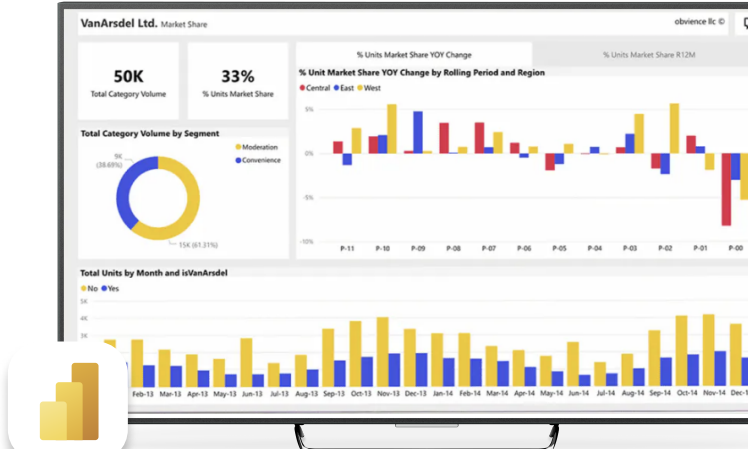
VanArsdel Ltd. Market Share

obvience llc ©

50K
Total Category Volume

33%
% Units Market Share

% Units Market Share YOY Change

% Units Market Share R12M

% Unit Market Share YOY Change by Rolling Period and Region

Central East West

10%
5%
0%
-5%
-10%

P-11 P-10 P-09 P-08 P-07 P-06 P-05 P-04 P-03 P-02 P-01 P-00

Total Category Volume by Segment

Moderation
Convenience

9K (38.69%)

15K (61.31%)

Total Units by Month and isVanArsdel

No Yes

5K
4K
3K
2K

Feb-13 Mar-13 Apr-13 May-13 Jun-13 Jul-13 Aug-13 Sep-13 Oct-13 Nov-13 Dec-13 Jan-14 Feb-14 Mar-14 Apr-14 May-14 Jun-14 Jul-14 Aug-14 Sep-14 Oct-14 Nov-14 Dec-14